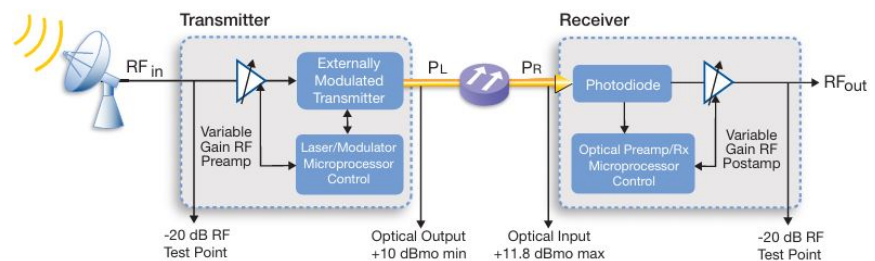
Transmitter

Receiver

RF$_{in}$

Externally Modulated Transmitter

P$_L$

P$_R$

Photodiode

RF$_{out}$

Variable Gain RF Preamp

Laser/Modulator Microprocessor Control

Optical Preamp/Rx Microprocessor Control

Variable Gain RF Postamp

-20 dB RF Test Point

Optical Output +10 dBmo min

Optical Input +11.8 dBmo max

-20 dB RF Test Point